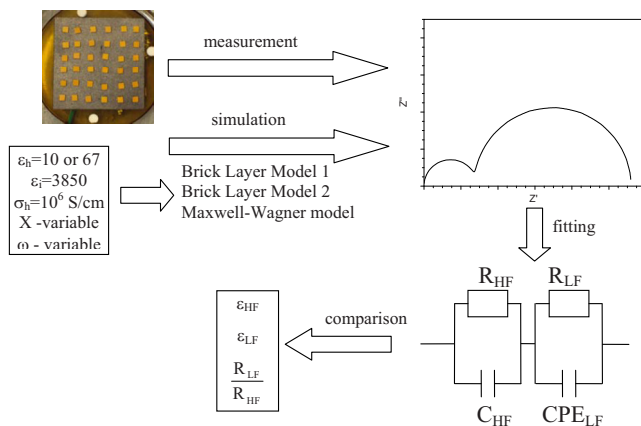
measurement

simulation

$\varepsilon_h$=10 or 67
$\varepsilon_i$=3850
$\sigma_h$=$10^6$ S/cm
X -variable
$\omega$ - variable

Brick Layer Model 1
Brick Layer Model 2
Maxwell-Wagner model

Z''

Z'

fitting

$R_{HF}$ $R_{LF}$

$C_{HF}$ $CPE_{LF}$

comparison

$\varepsilon_{HF}$
$\varepsilon_{LF}$
$\frac{R_{LF}}{R_{HF}}$